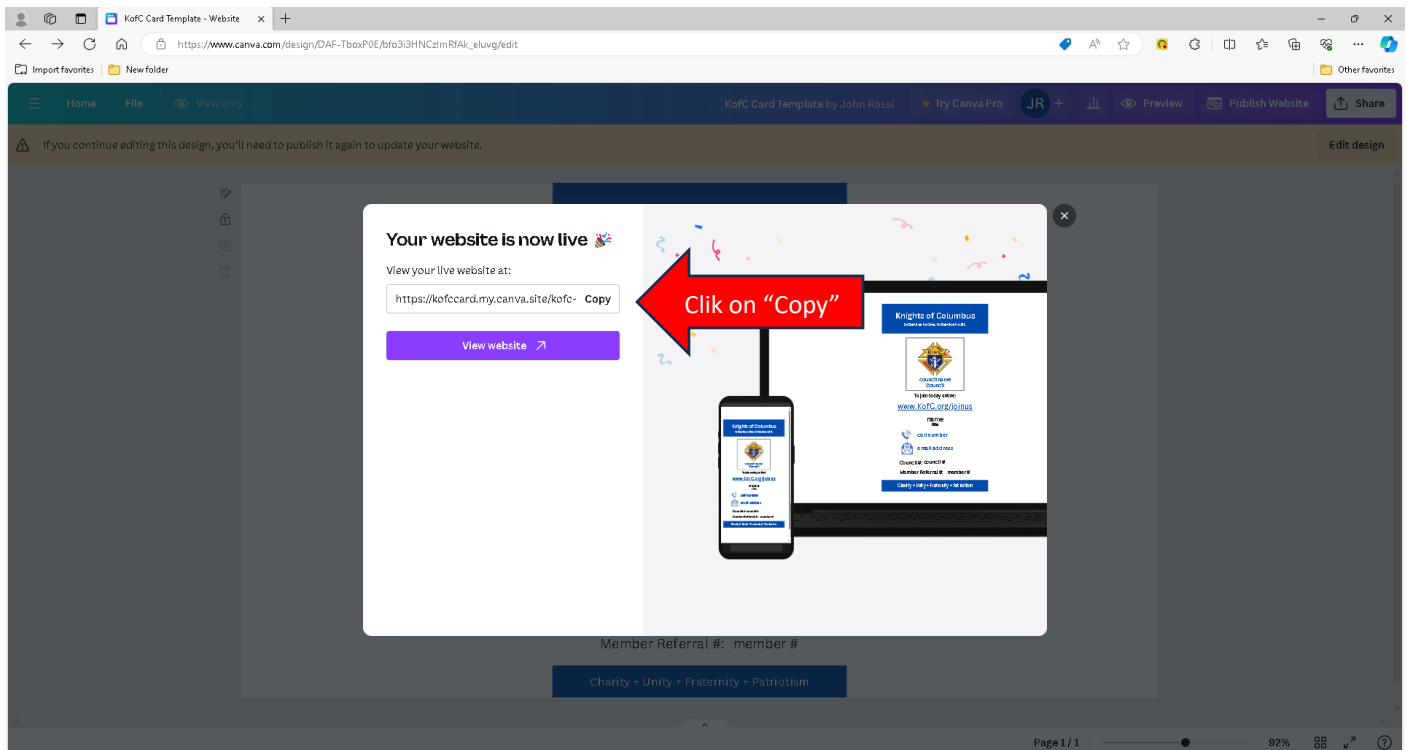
KofC Card Template - Website

https://www.canva.com/design/DAF-TboxP0E/bfo3i3HNCzlmRfAk_eluvg/edit

Import favorites | New folder

Other favorites

Home File View only

KofC Card Template by John Rossi

Try Canva Pro JR + Preview Publish Website Share

If you continue editing this design, you'll need to publish it again to update your website.

Edit design

Your website is now live 🎉

View your live website at:

https://kofccard.my.canva.site/kofc- Copy

View website ↗

Clik on "Copy"

Knights of Columbus

council name Council

To join today online:

www.KofC.org/joinus

name

title

cell number

email address

Council #: council #

Member Referral #: member #

Charity • Unity • Fraternity • Patriotism

Knights of Columbus

www.KofC.org/joinus

Member Referral #: member #

Charity + Unity + Fraternity + Patriotism

Page 1 / 1

92%

?